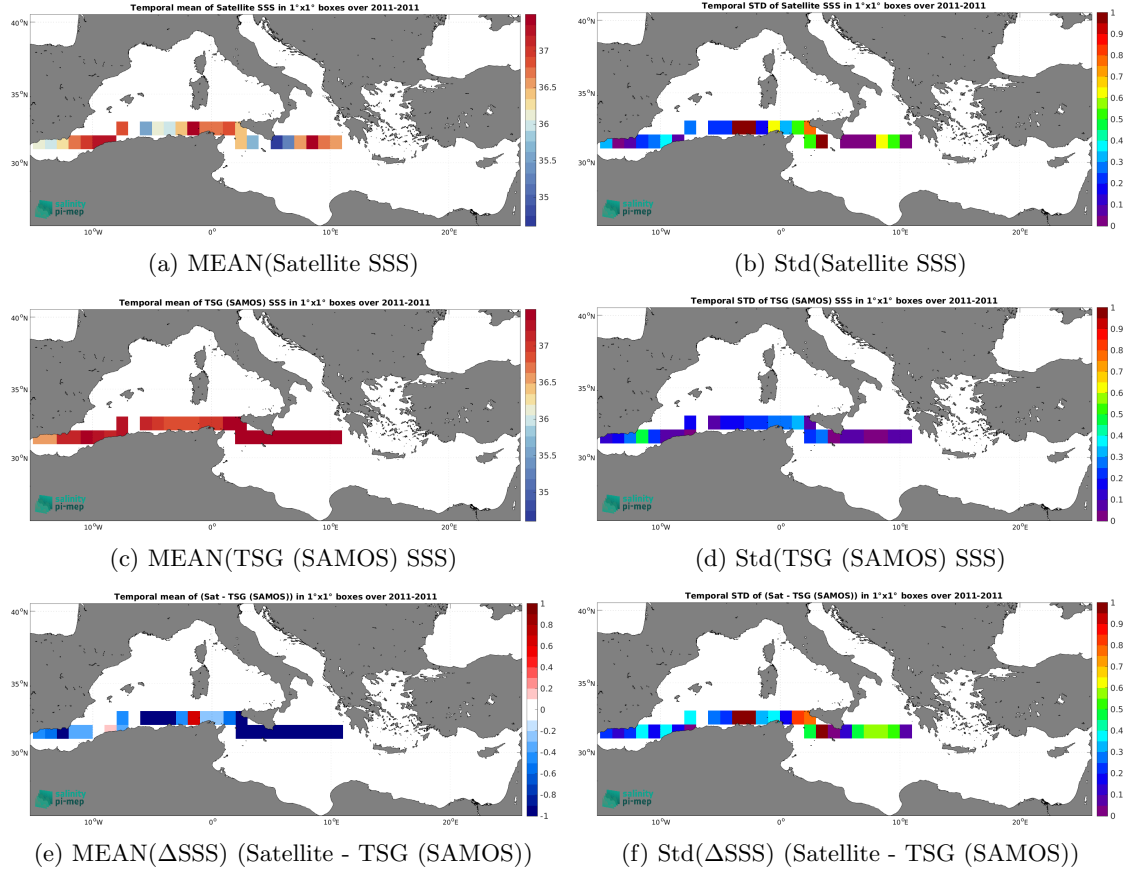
Temporal mean of Satellite SSS in 1°x1° boxes over 2011-2011

40°N
35°N
30°N
10°W
0°
10°E
20°E

37
36.5
36
35.5
35

salinity
pi-mep

(a) MEAN(Satellite SSS)

Temporal STD of Satellite SSS in 1°x1° boxes over 2011-2011

40°N
35°N
30°N
10°W
0°
10°E
20°E

1
0.9
0.8
0.7
0.6
0.5
0.4
0.3
0.2
0.1
0

salinity
pi-mep

(b) Std(Satellite SSS)

Temporal mean of TSG (SAMOS) SSS in 1°x1° boxes over 2011-2011

40°N
35°N
30°N
10°W
0°
10°E
20°E

37
36.5
36
35.5
35

salinity
pi-mep

(c) MEAN(TSG (SAMOS) SSS)

Temporal STD of TSG (SAMOS) SSS in 1°x1° boxes over 2011-2011

40°N
35°N
30°N
10°W
0°
10°E
20°E

1
0.9
0.8
0.7
0.6
0.5
0.4
0.3
0.2
0.1
0

salinity
pi-mep

(d) Std(TSG (SAMOS) SSS)

Temporal mean of (Sat - TSG (SAMOS)) in 1°x1° boxes over 2011-2011

40°N
35°N
30°N
10°W
0°
10°E
20°E

1
0.8
0.6
0.4
0.2
0
-0.2
-0.4
-0.6
-0.8
-1

salinity
pi-mep

(e) MEAN(ΔSSS) (Satellite - TSG (SAMOS))

Temporal STD of (Sat - TSG (SAMOS)) in 1°x1° boxes over 2011-2011

40°N
35°N
30°N
10°W
0°
10°E
20°E

1
0.9
0.8
0.7
0.6
0.5
0.4
0.3
0.2
0.1
0

salinity
pi-mep

(f) Std(ΔSSS) (Satellite - TSG (SAMOS))